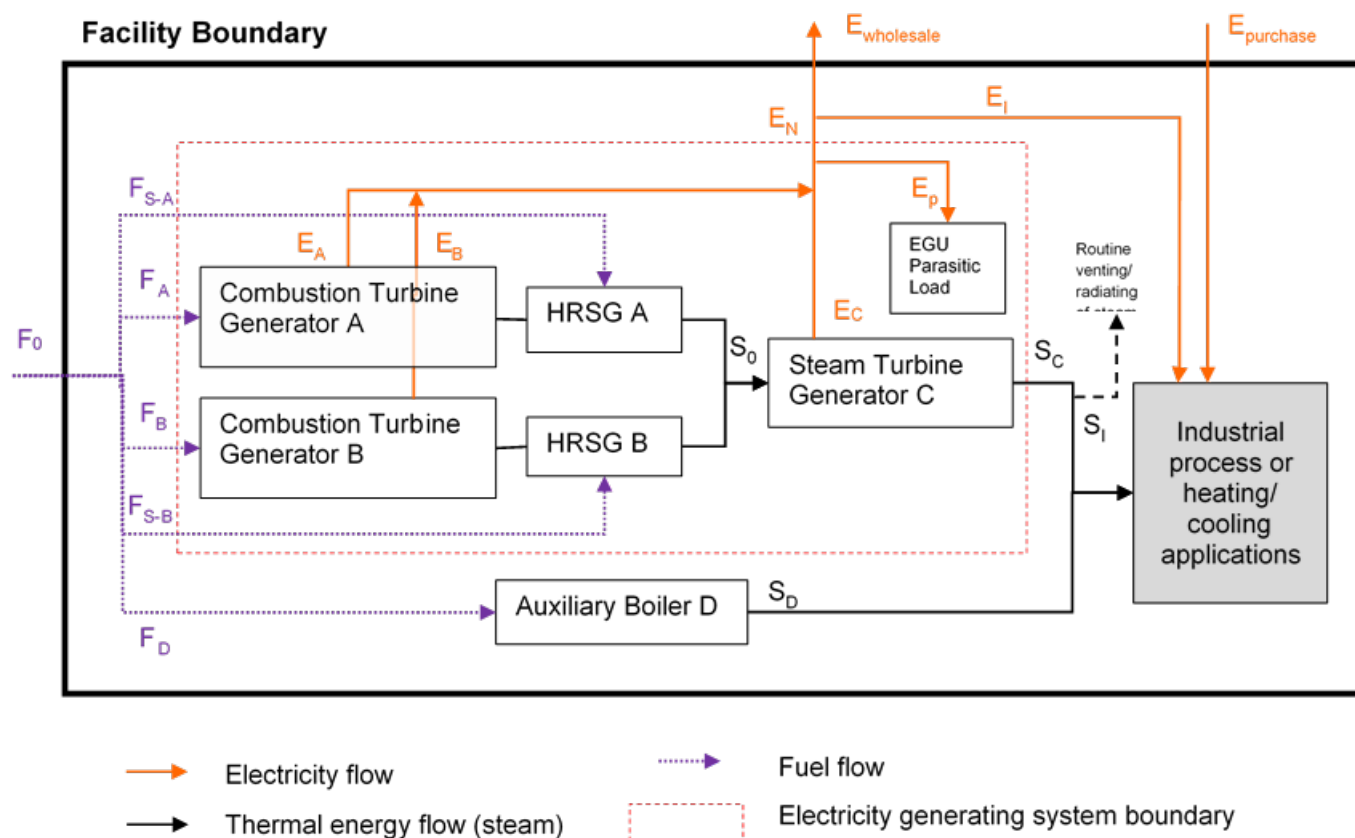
Facility Boundary

$E_{wholesale}$

$E_{purchase}$

$E_I$

$E_N$

$F_{S-A}$

$E_p$

$E_A$

$E_B$

EGU Parasitic Load

Routine venting/ radiating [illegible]

$F_A$

Combustion Turbine Generator A

HRSG A

$E_C$

$F_0$

$S_0$

Steam Turbine Generator C

$S_C$

$F_B$

Combustion Turbine Generator B

HRSG B

$S_I$

Industrial process or heating/ cooling applications

$F_{S-B}$

Auxiliary Boiler D

$S_D$

$F_D$

Electricity flow

Fuel flow

Thermal energy flow (steam)

Electricity generating system boundary